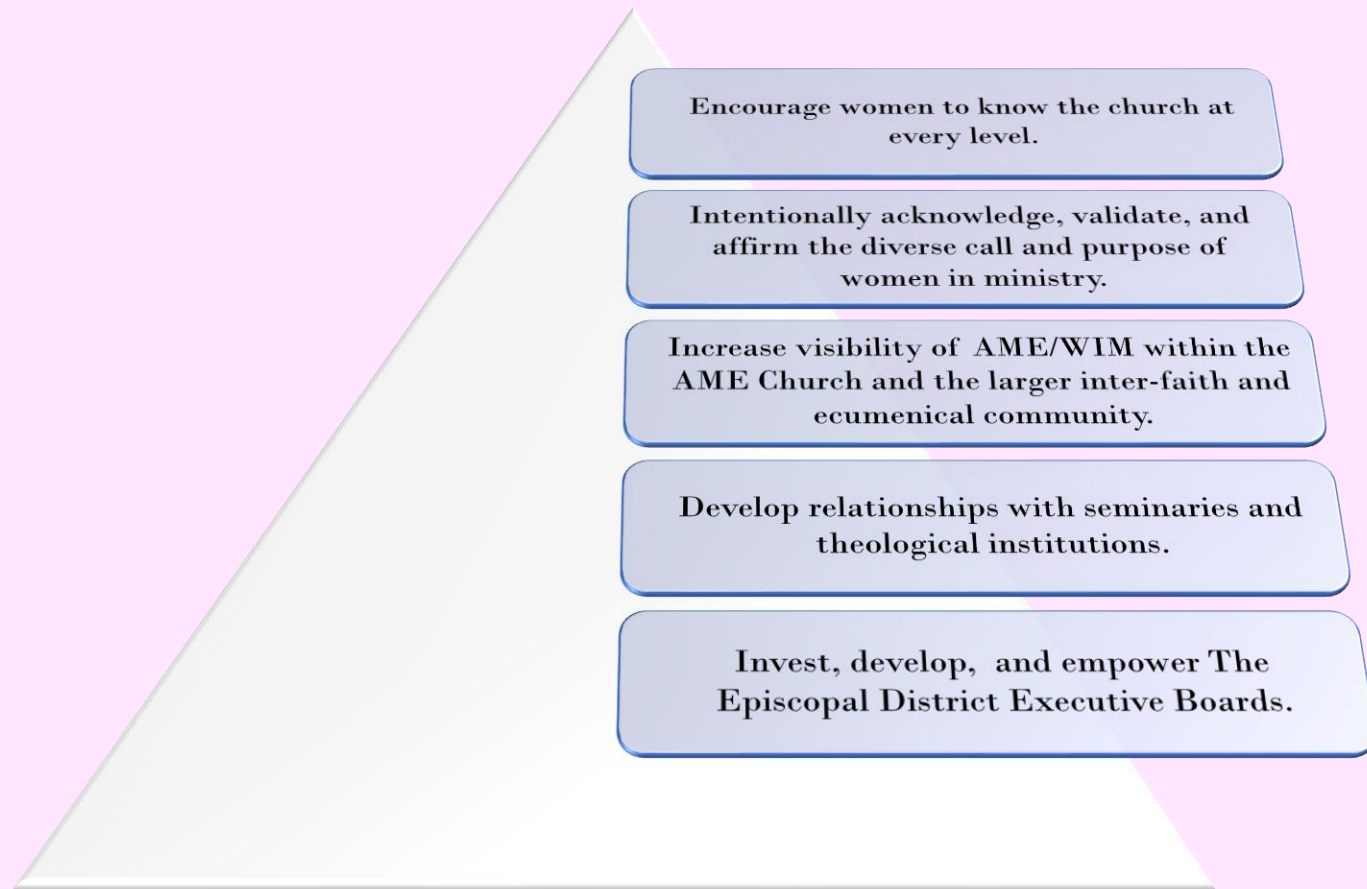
Encourage women to know the church at every level.

Intentionally acknowledge, validate, and affirm the diverse call and purpose of women in ministry.

Increase visibility of AME/WIM within the AME Church and the larger inter-faith and ecumenical community.

Develop relationships with seminaries and theological institutions.

Invest, develop, and empower The Episcopal District Executive Boards.